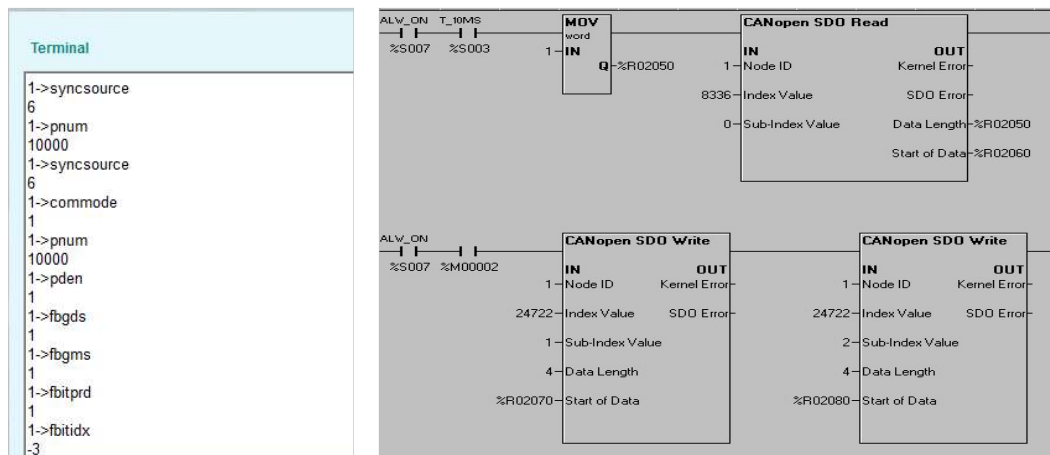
Terminal

1->syncsource
6
1->pnum
10000
1->syncsource
6
1->commode
1
1->pnum
10000
1->pden
1
1->fbgds
1
1->fbgms
1
1->fbitprd
1
1->fbitidx
-3

ALW_ON T_10MS
%S007 %S003
MOV
word
1 IN
Q %R02050

CANopen SDO Read
IN
OUT
1 Node ID
Kernel Error
8336 Index Value
SDO Error
0 Sub-Index Value
Data Length %R02050
Start of Data %R02060

ALW_ON
%S007 %M00002

CANopen SDO Write
IN
OUT
1 Node ID
Kernel Error
24722 Index Value
SDO Error
1 Sub-Index Value
4 Data Length
%R02070 Start of Data

CANopen SDO Write
IN
OUT
1 Node ID
Kernel Error
24722 Index Value
SDO Error
2 Sub-Index Value
4 Data Length
%R02080 Start of Data